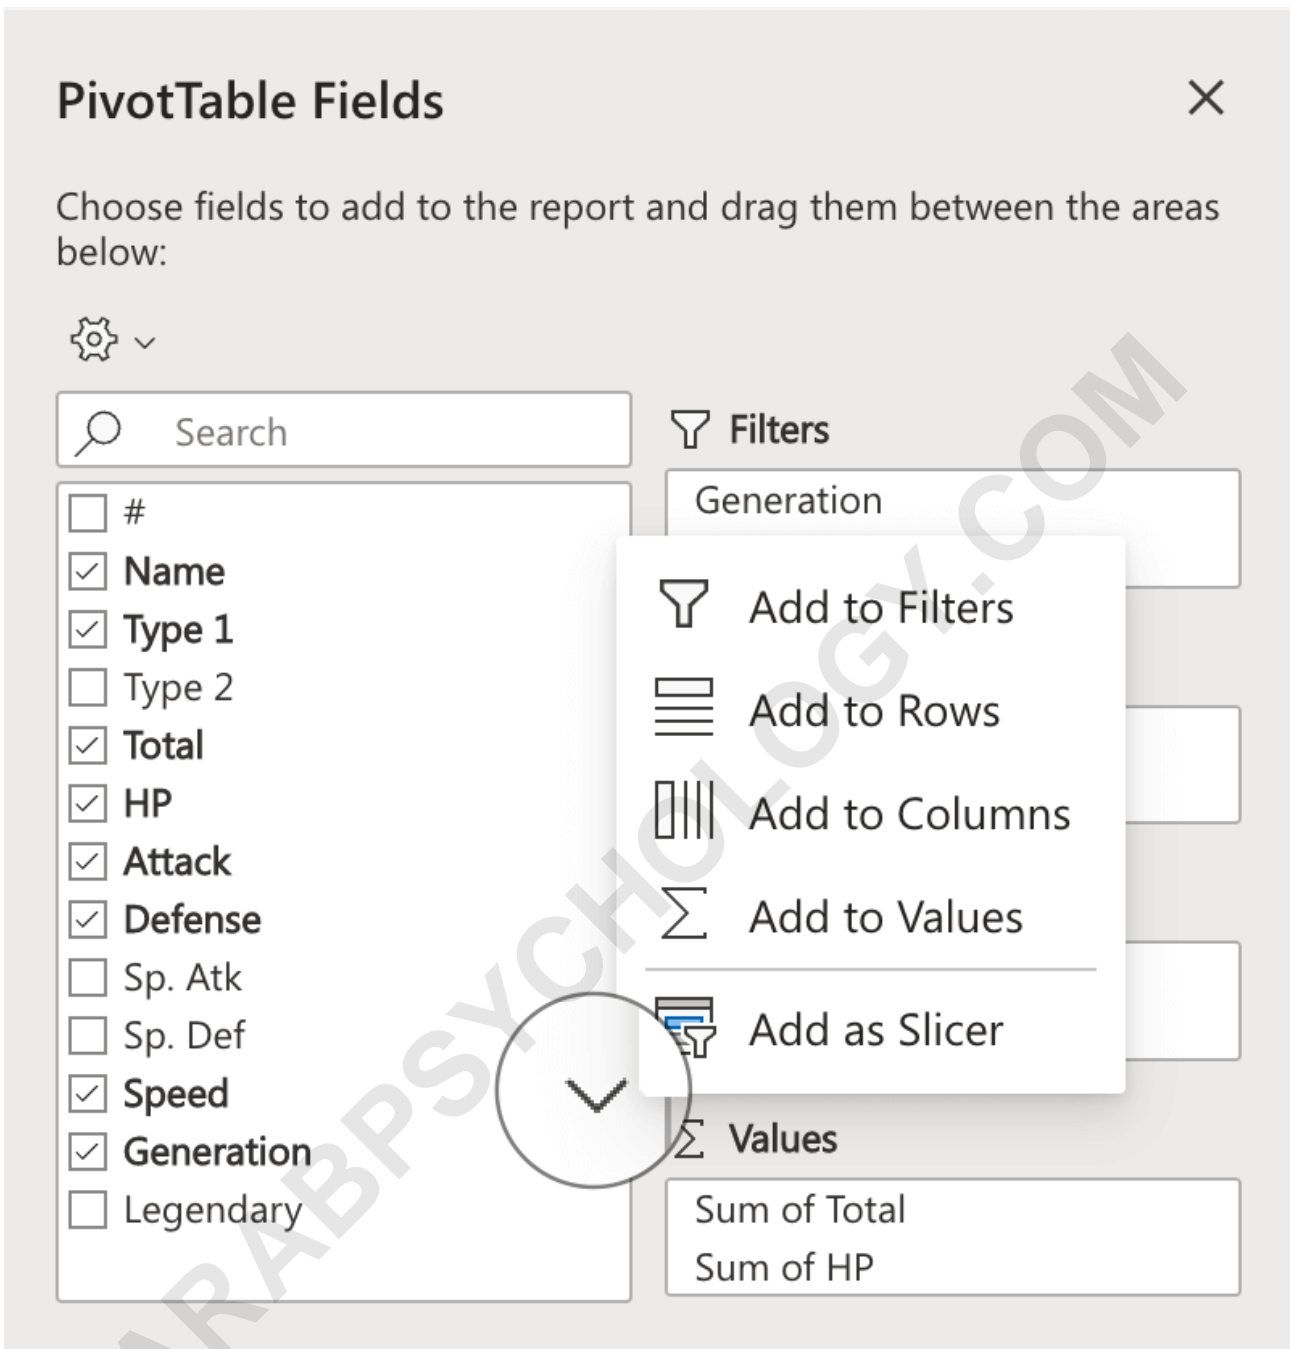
PivotTable Fields

Choose fields to add to the report and drag them between the areas below:

Search

#
Name
Type 1
Type 2
Total
HP
Attack
Defense
Sp. Atk
Sp. Def
Speed
Generation
Legendary

Filters
Generation

Add to Filters
Add to Rows
Add to Columns
Add to Values
Add as Slicer

Values
Sum of Total
Sum of HP

ARABPSYCHOLOGY.COM